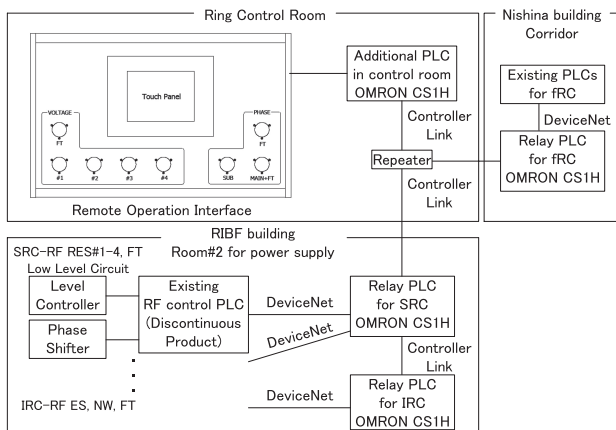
Ring Control Room

Touch Panel

VOLTAGE

FT

#1

#2

#3

#4

PHASE

FT

SUB

MAIN+FT

Remote Operation Interface

Additional PLC in control room OMRON CS1H

Controller Link

Repeater

Controller Link

Nishina building Corridor

Existing PLCs for fRC

DeviceNet

Relay PLC for fRC OMRON CS1H

RIBF building Room#2 for power supply

SRC-RF RES#1-4, FT Low Level Circuit

Level Controller

Phase Shifter

Existing RF control PLC (Discontinuous Product)

DeviceNet

DeviceNet

Relay PLC for SRC OMRON CS1H

Controller Link

IRC-RF ES, NW, FT

DeviceNet

Relay PLC for IRC OMRON CS1H